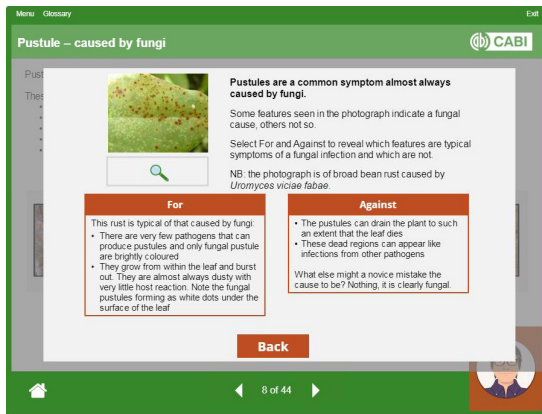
Menu Glossary

Exit

Pustule – caused by fungi

CABI

Pust

Thes

Pustules are a common symptom almost always caused by fungi.

Some features seen in the photograph indicate a fungal cause, others not so.

Select For and Against to reveal which features are typical symptoms of a fungal infection and which are not.

NB: the photograph is of broad bean rust caused by *Uromyces viciae fabae*.

For

This rust is typical of that caused by fungi:
- There are very few pathogens that can produce pustules and only fungal pustule are brightly coloured
- They grow from within the leaf and burst out. They are almost always dusty with very little host reaction. Note the fungal pustules forming as white dots under the surface of the leaf

Against

- The pustules can drain the plant to such an extent that the leaf dies
- These dead regions can appear like infections from other pathogens

What else might a novice mistake the cause to be? Nothing, it is clearly fungal.

Back

8 of 44